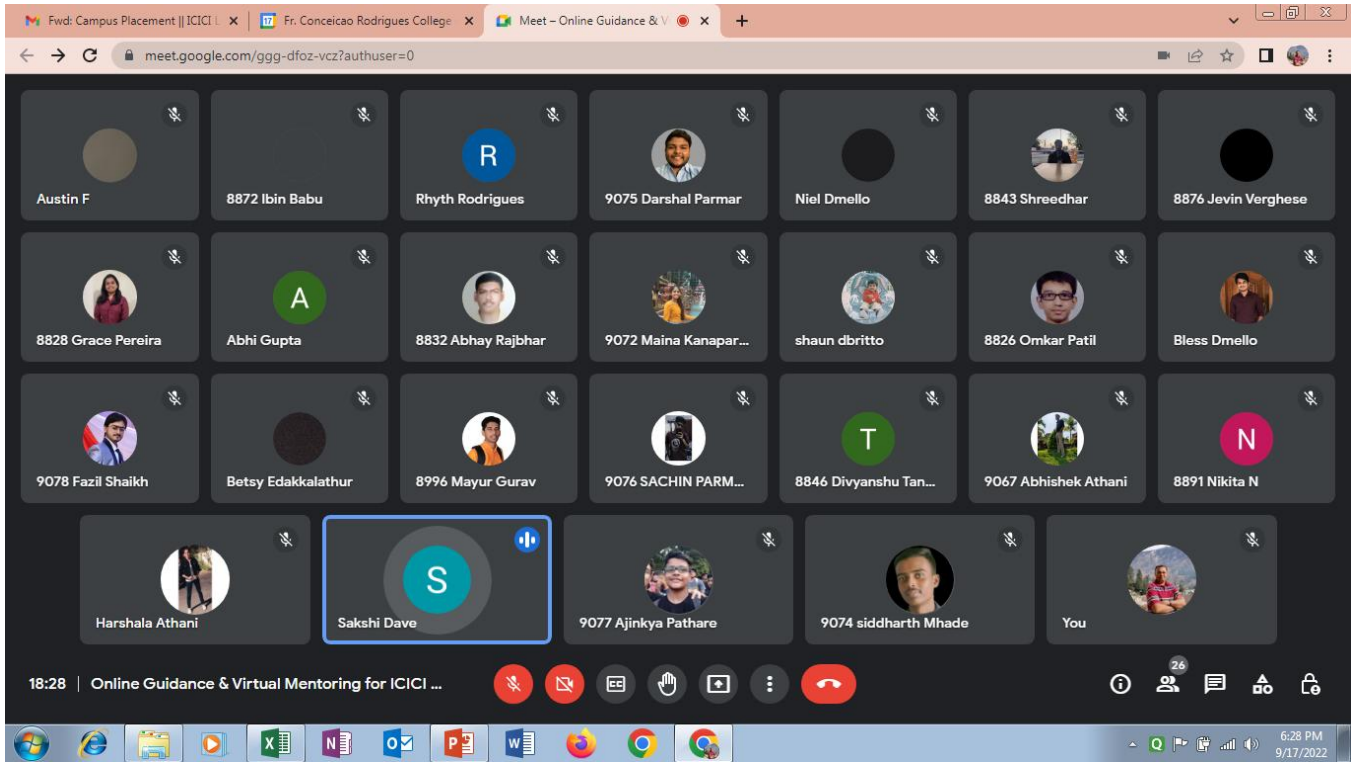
Fwd: Campus Placement || ICICI L ×
17 Fr. Conceicao Rodrigues College ×
Meet – Online Guidance & V ×
+

meet.google.com/ggg-dfoz-vcz?authuser=0

Austin F
8872 Ibin Babu
R
Rhyth Rodrigues
9075 Darshal Parmar
Niel Dmello
8843 Shreedhar
8876 Jevin Verghese

8828 Grace Pereira
A
Abhi Gupta
8832 Abhay Rajbhar
9072 Maina Kanapar...
shaun dbritto
8826 Omkar Patil
Bless Dmello

9078 Fazil Shaikh
Betsy Edakkalathur
8996 Mayur Gurav
9076 SACHIN PARM...
T
8846 Divyanshu Tan...
9067 Abhishek Athani
N
8891 Nikita N

Harshala Athani
S
Sakshi Dave
9077 Ajinkya Pathare
9074 siddharth Mhade
You

18:28 | Online Guidance & Virtual Mentoring for ICICI ...

26

6:28 PM
9/17/2022